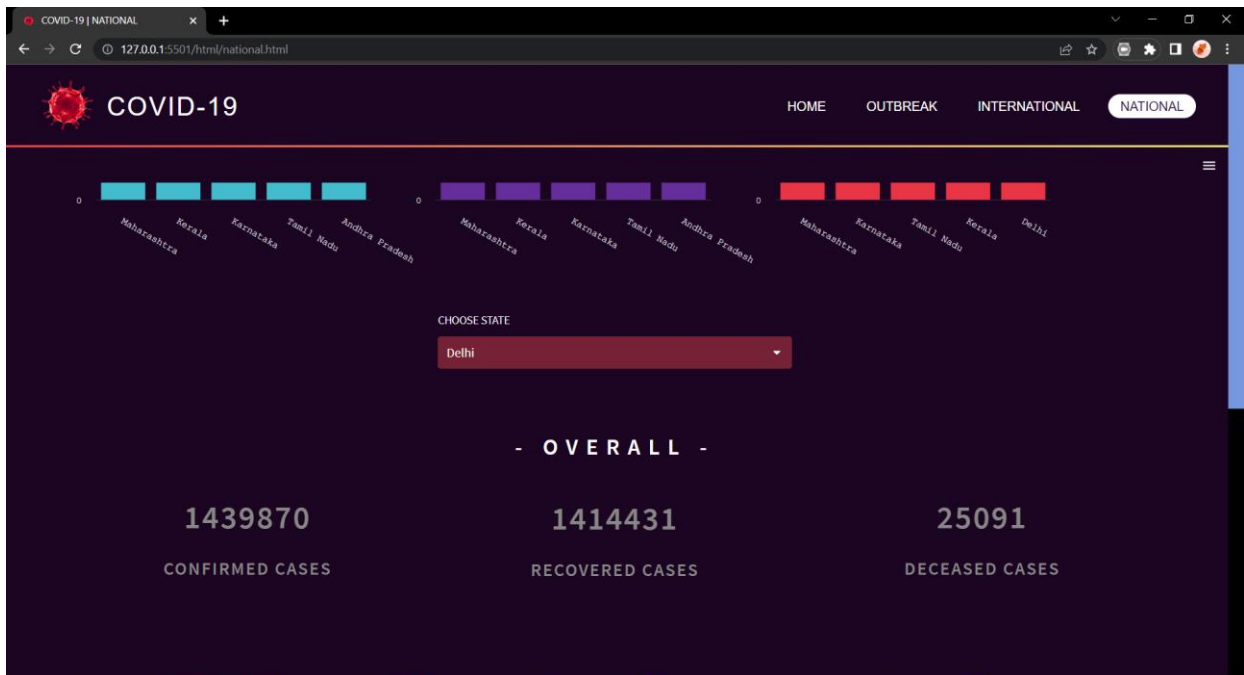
COVID-19 | NATIONAL ×
+
127.0.0.1:5501/html/national.html

COVID-19

HOME OUTBREAK INTERNATIONAL NATIONAL

0
Maharashtra Kerala Karnataka Tamil Nadu Andhra Pradesh

0
Maharashtra Kerala Karnataka Tamil Nadu Andhra Pradesh

0
Maharashtra Karnataka Tamil Nadu Kerala Delhi

CHOOSE STATE
Delhi

- OVERALL -

1439870
CONFIRMED CASES

1414431
RECOVERED CASES

25091
DECEASED CASES